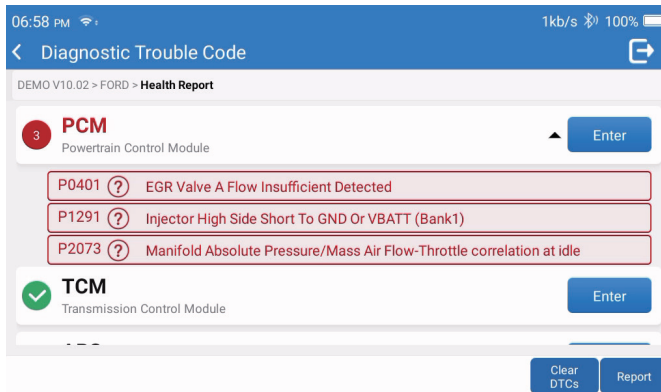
06:58 PM

1kb/s 100%

Diagnostic Trouble Code

DEMO V10.02 > FORD > Health Report

3 PCM
Powertrain Control Module

Enter

P0401 ? EGR Valve A Flow Insufficient Detected

P1291 ? Injector High Side Short To GND Or VBATT (Bank1)

P2073 ? Manifold Absolute Pressure/Mass Air Flow-Throttle correlation at idle

TCM
Transmission Control Module

Enter

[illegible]

Clear DTCs

Report